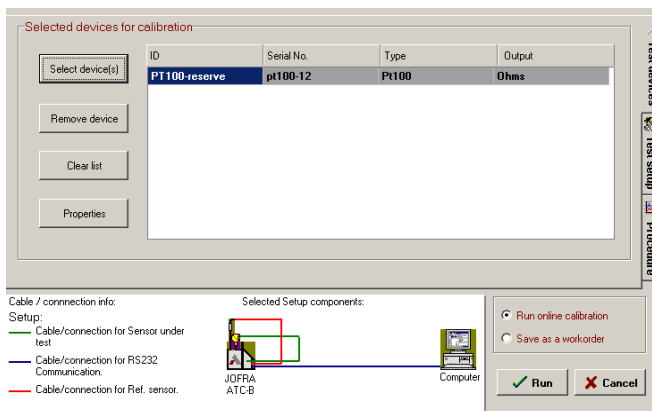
Selected devices for calibration

Select device(s)

Remove device

Clear list

Properties

| ID | Serial No. | Type | Output |
|---|---|---|---|
| PT100-reserve | pt100-12 | Pt100 | Ohms |

Test devices

Test setup

Procedure

Cable / connnection info:

Setup:

Cable/connection for Sensor under test

Cable/connection for RS232 Communication.

Cable/connection for Ref. sensor.

Selected Setup components:

JOFRA ATC-B

Computer

Run online calibration

Save as a workorder

Run

Cancel